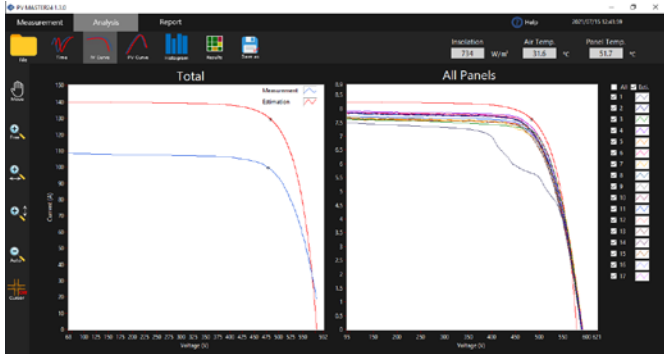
PV MASTER4 1.3.0

Measurement Analysis Report

Help 2021/07/15 12:41:59

File Time IV Curve PV Curve Histogram Results Save as

Insolation 714 W/m² Air Temp. 31.6 °C Panel Temp. 51.7 °C

Move

Total

All Panels

Measurement
Estimation

All Est.
1
2
3
4
5
6
7
8
9
10
11
12
13
14
15
16
17

Current (A)

140
130
120
110
100
90
80
70
60
50
40
30
20
10
0

60 100 125 150 175 200 225 250 275 300 325 350 375 400 425 450 475 500 525 550 592

Voltage (V)

8.5
8
7.5
7
6.5
6
5.5
5
4.5
4
3.5
3
2.5
2
1.5
1
0.5
0

95 150 200 250 300 350 400 450 500 550 600 621

Voltage (V)

Cursor